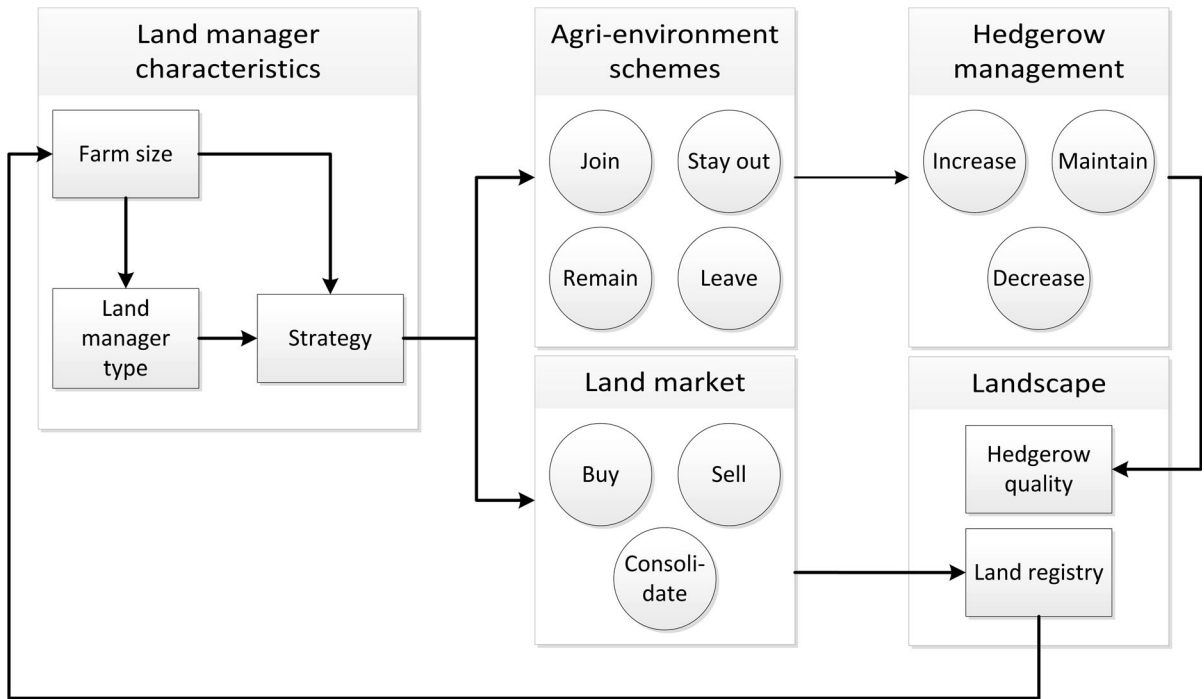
Land manager characteristics

Farm size

Land manager type

Strategy

Agri-environment schemes

Join

Stay out

Remain

Leave

Hedgerow management

Increase

Maintain

Decrease

Land market

Buy

Sell

Consolidate

Landscape

Hedgerow quality

Land registry